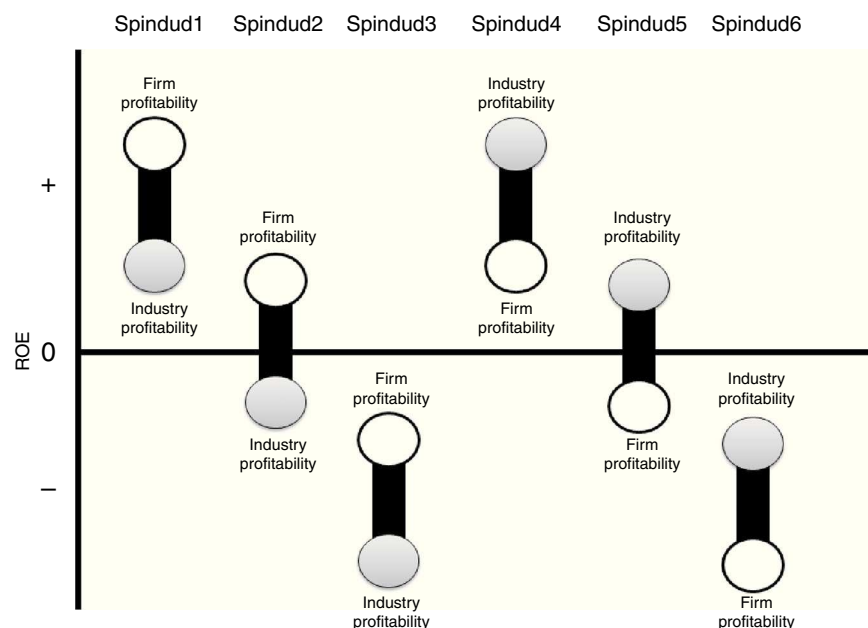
Spindud1 Spindud2 Spindud3 Spindud4 Spindud5 Spindud6

ROE

+

0

–

Firm profitability

Industry profitability

Firm profitability

Industry profitability

Firm profitability

Industry profitability

Industry profitability

Firm profitability

Industry profitability

Firm profitability

Industry profitability

Firm profitability